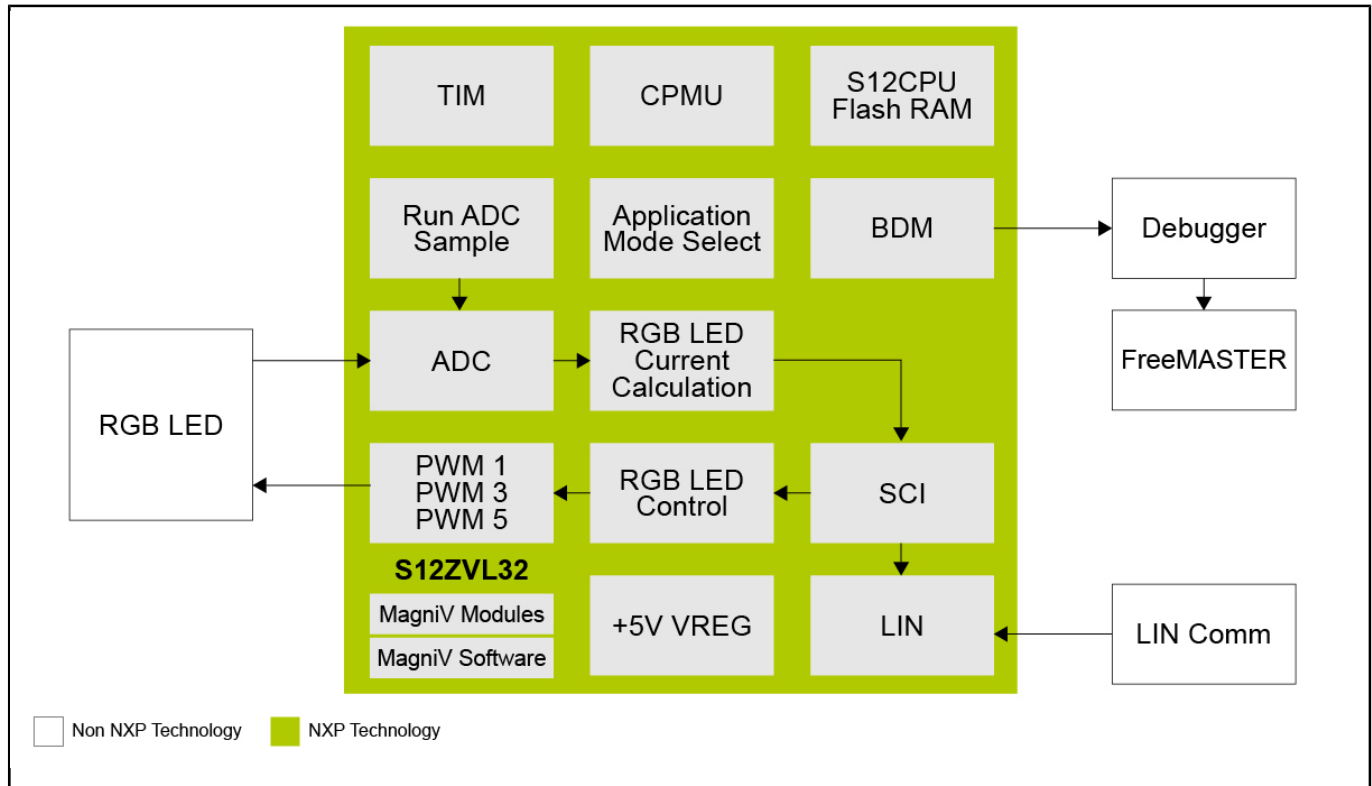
TIM

CPMU

S12CPU
Flash RAM

Run ADC
Sample

Application
Mode Select

BDM

Debugger

FreeMASTER

RGB LED

ADC

RGB LED
Current
Calculation

PWM 1
PWM 3
PWM 5

RGB LED
Control

SCI

S12ZVL32

MagniV Modules

MagniV Software

+5V VREG

LIN

LIN Comm

Non NXP Technology

NXP Technology